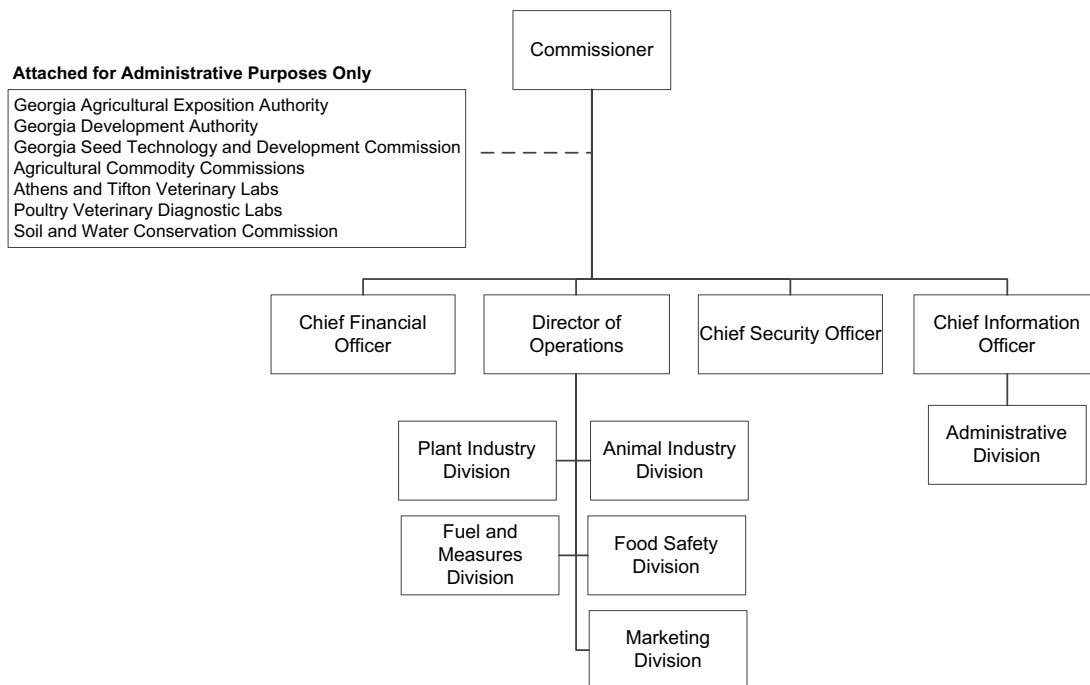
Commissioner

Attached for Administrative Purposes Only

Georgia Agricultural Exposition Authority
Georgia Development Authority
Georgia Seed Technology and Development Commission
Agricultural Commodity Commissions
Athens and Tifton Veterinary Labs
Poultry Veterinary Diagnostic Labs
Soil and Water Conservation Commission

Chief Financial Officer

Director of Operations

Chief Security Officer

Chief Information Officer

Administrative Division

Plant Industry Division

Animal Industry Division

Fuel and Measures Division

Food Safety Division

Marketing Division